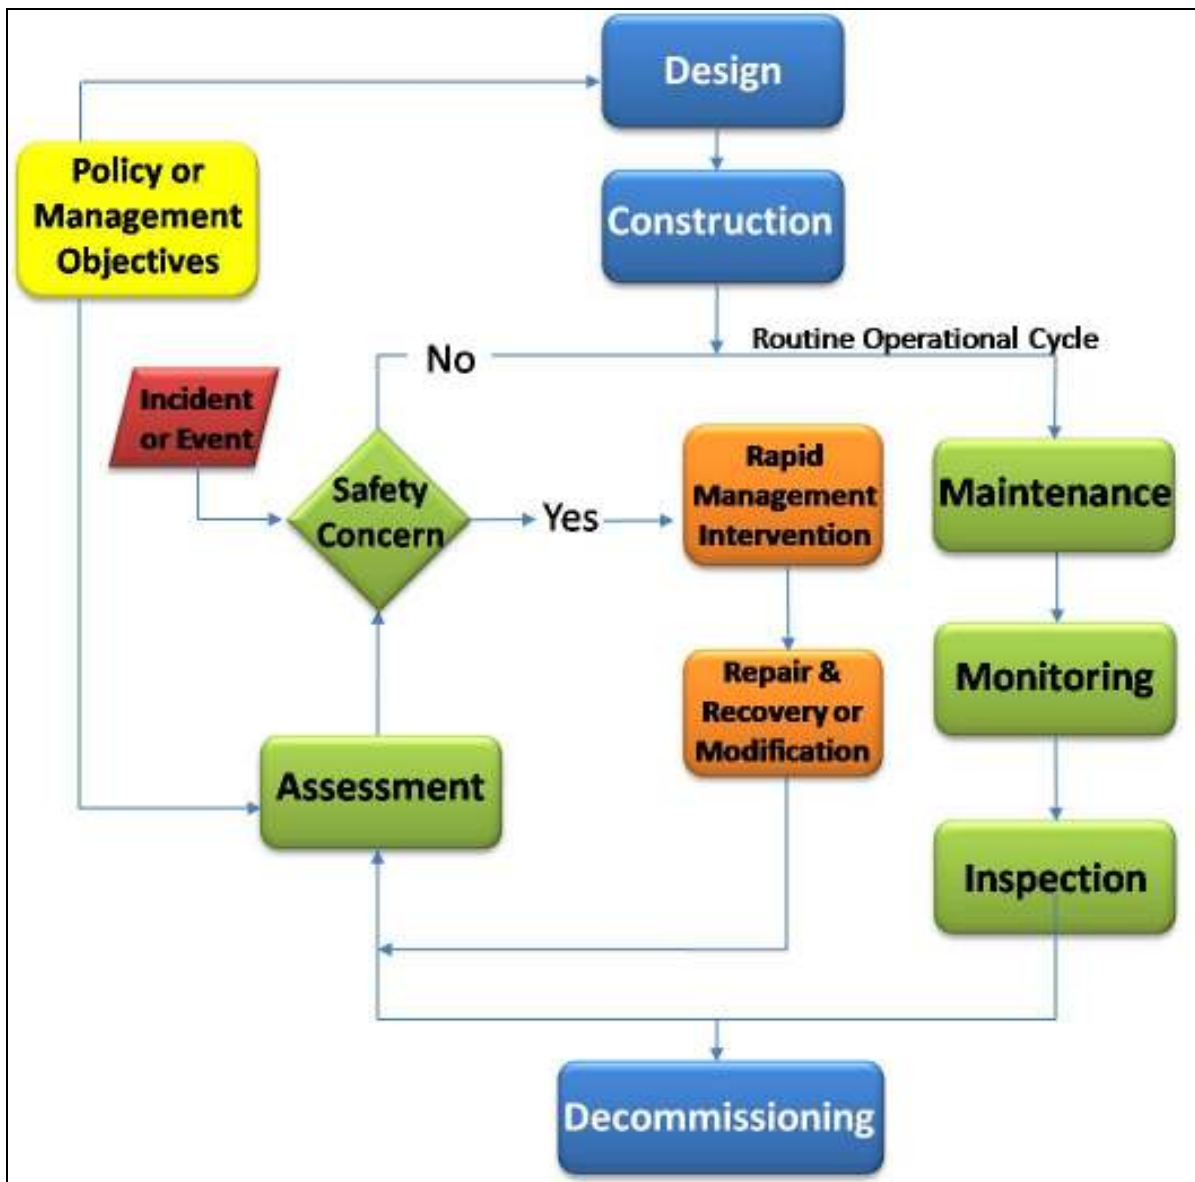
Design

Policy or Management Objectives

Construction

Routine Operational Cycle

No

Incident or Event

Safety Concern

Yes

Rapid Management Intervention

Maintenance

Repair & Recovery or Modification

Monitoring

Assessment

Inspection

Decommissioning